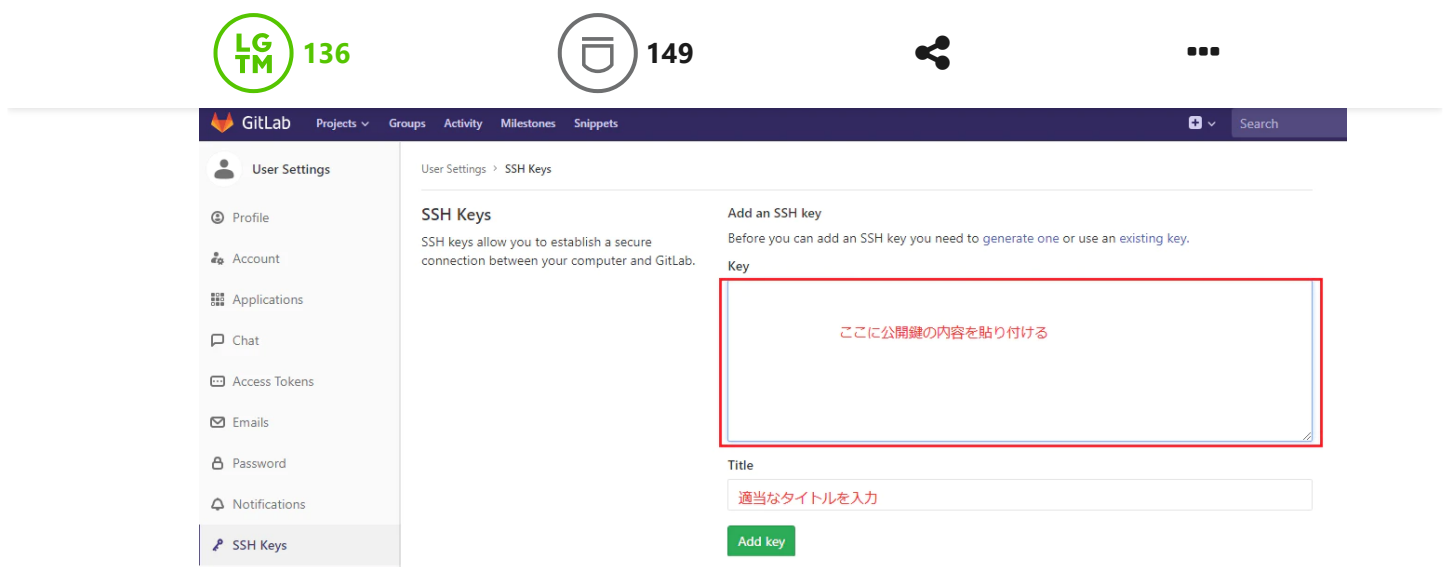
LGTM 136

149

GitLab Projects Groups Activity Milestones Snippets

Search

User Settings

Profile

Account

Applications

Chat

Access Tokens

Emails

Password

Notifications

SSH Keys

User Settings > SSH Keys

SSH Keys

SSH keys allow you to establish a secure connection between your computer and GitLab.

Add an SSH key

Before you can add an SSH key you need to generate one or use an existing key.

Key

ここに公開鍵の内容を貼り付ける

Title

適当なタイトルを入力

Add key